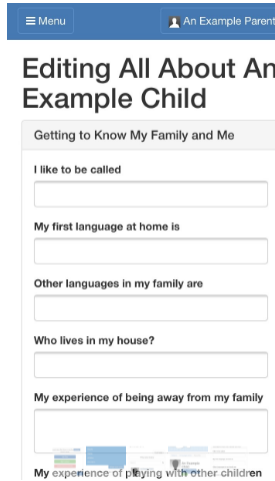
≡ Menu

An Example Parent

Editing All About An Example Child

Getting to Know My Family and Me

I like to be called

My first language at home is

Other languages in my family are

Who lives in my house?

My experience of being away from my family

My experience of playing with other children